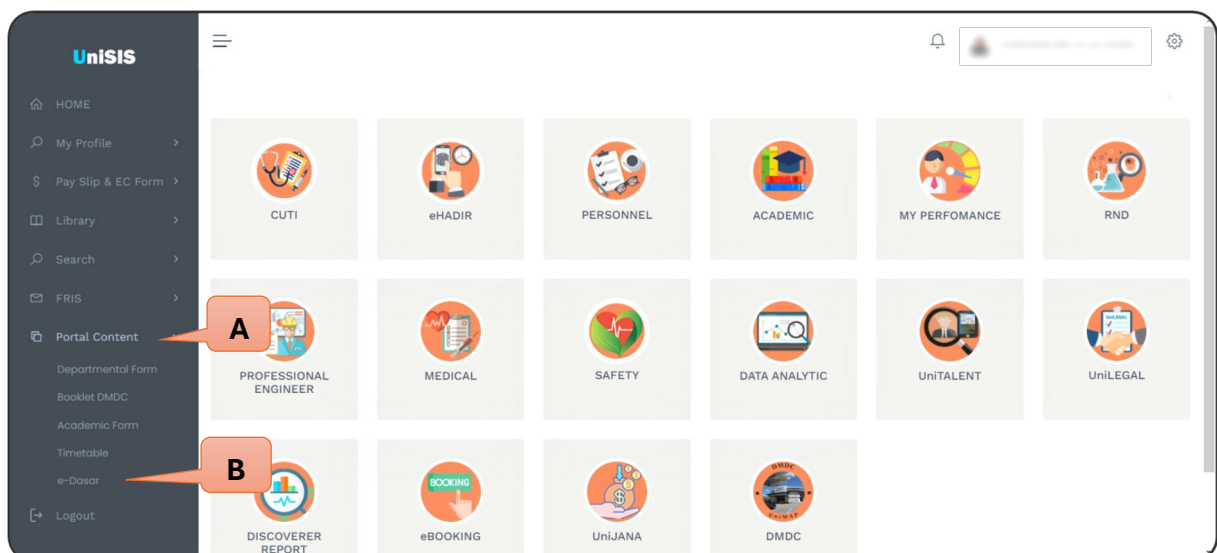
UniSIS

HOME
My Profile
Pay Slip & EC Form
Library
Search
FRIS
Portal Content
Departmental Form
Booklet DMDC
Academic Form
Timetable
e-Dasar
Logout

A
B

CUTI
eHADIR
PERSONNEL
ACADEMIC
MY PERFOMANCE
RND
PROFESSIONAL ENGINEER
MEDICAL
SAFETY
DATA ANALYTIC
UniTALENT
UniLEGAL
DISCOVERER REPORT
BOOKING
eBOOKING
UniJANA
DMDC
DMDC